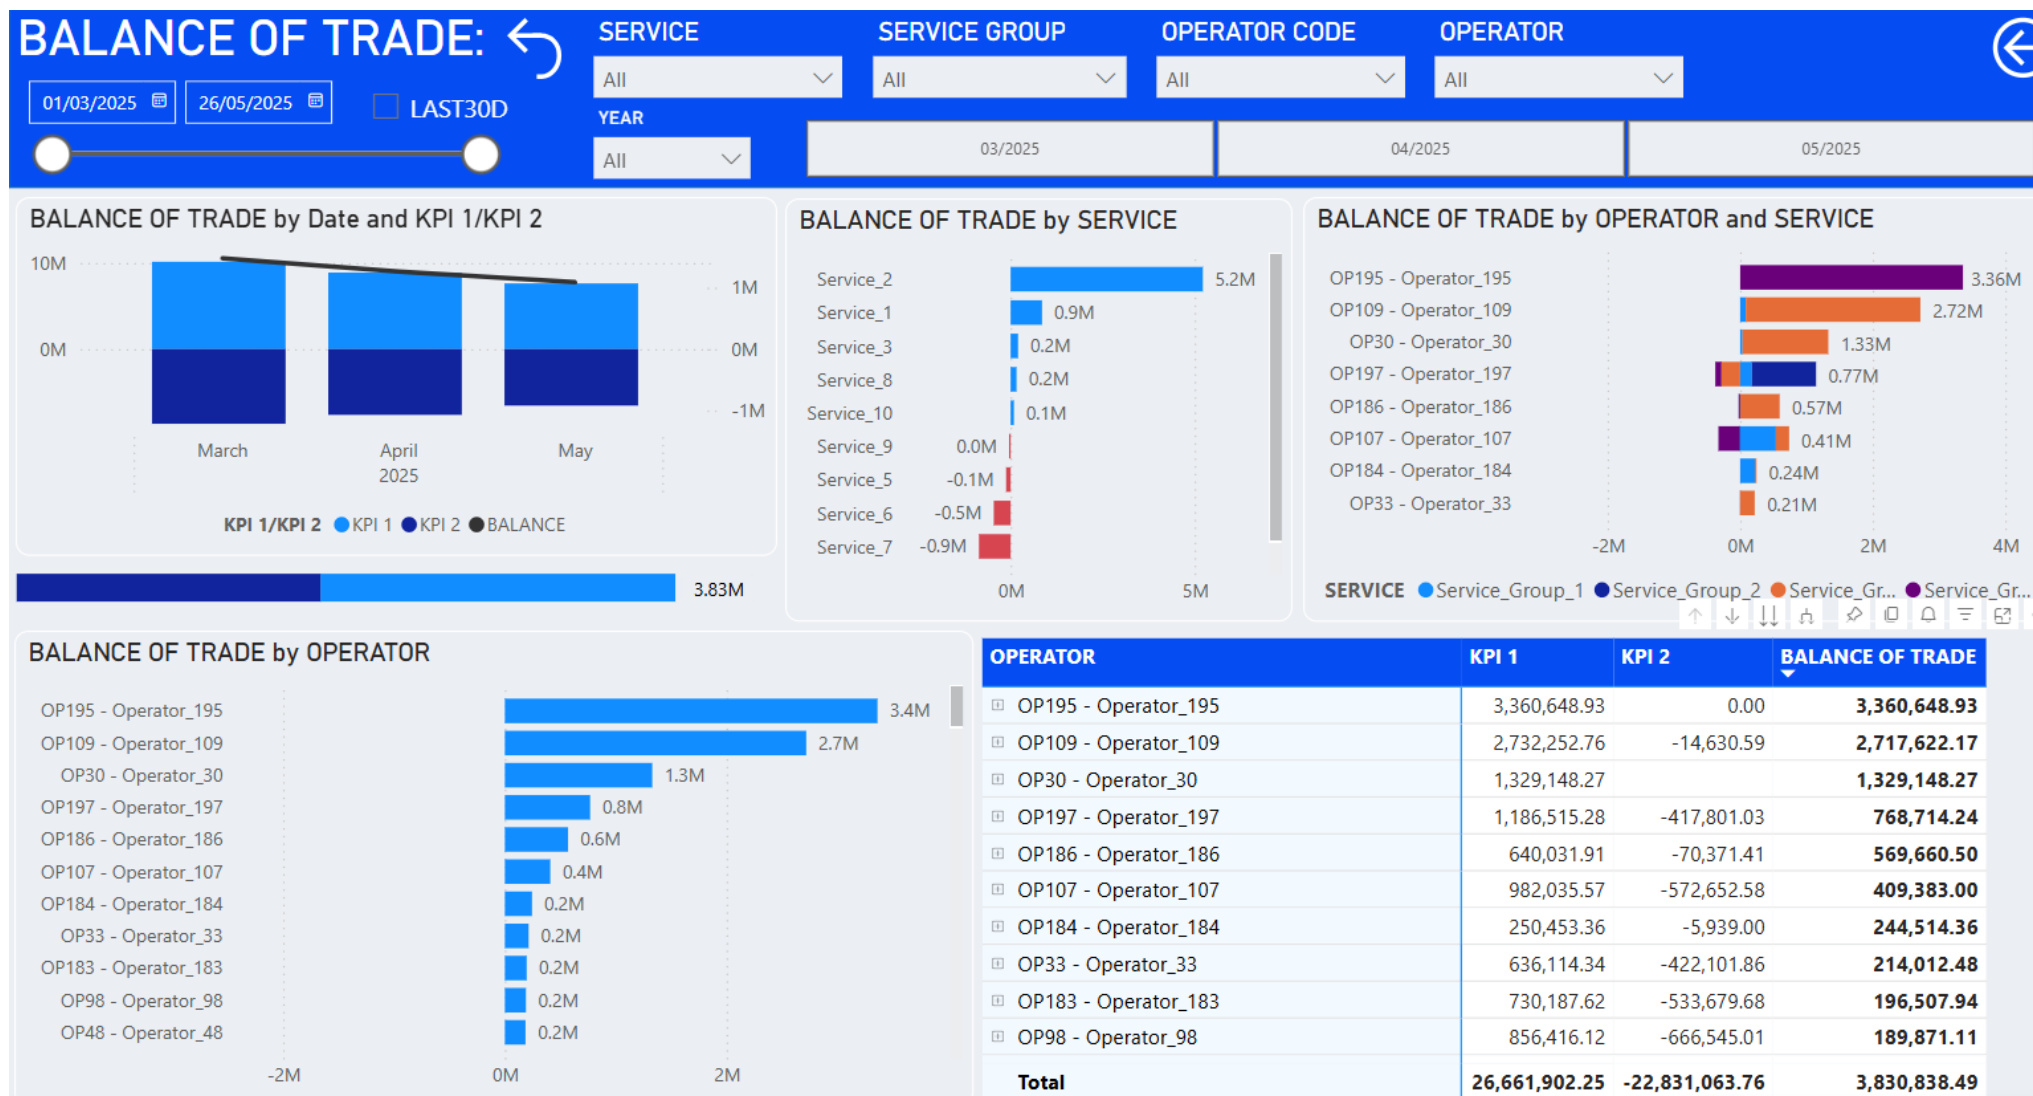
BALANCE OF TRADE:

01/03/2025
26/05/2025
LAST30D

SERVICE
All
SERVICE GROUP
All
OPERATOR CODE
All
OPERATOR
All
YEAR
All

03/2025
04/2025
05/2025

BALANCE OF TRADE by Date and KPI 1/KPI 2

10M
0M
1M
0M
-1M
March
April 2025
May

KPI 1/KPI 2 KPI 1 KPI 2 BALANCE

3.83M

BALANCE OF TRADE by SERVICE

Service_2 5.2M
Service_1 0.9M
Service_3 0.2M
Service_8 0.2M
Service_10 0.1M
Service_9 0.0M
Service_5 -0.1M
Service_6 -0.5M
Service_7 -0.9M
0M
5M

BALANCE OF TRADE by OPERATOR and SERVICE

OP195 - Operator_195 3.36M
OP109 - Operator_109 2.72M
OP30 - Operator_30 1.33M
OP197 - Operator_197 0.77M
OP186 - Operator_186 0.57M
OP107 - Operator_107 0.41M
OP184 - Operator_184 0.24M
OP33 - Operator_33 0.21M
-2M
0M
2M
4M

SERVICE Service_Group_1 Service_Group_2 Service_Gr... Service_Gr...

BALANCE OF TRADE by OPERATOR

OP195 - Operator_195 3.4M
OP109 - Operator_109 2.7M
OP30 - Operator_30 1.3M
OP197 - Operator_197 0.8M
OP186 - Operator_186 0.6M
OP107 - Operator_107 0.4M
OP184 - Operator_184 0.2M
OP33 - Operator_33 0.2M
OP183 - Operator_183 0.2M
OP98 - Operator_98 0.2M
OP48 - Operator_48 0.2M
-2M
0M
2M

| OPERATOR | KPI 1 | KPI 2 | BALANCE OF TRADE |
|---|---|---|---|
| OP195 - Operator_195 | 3,360,648.93 | 0.00 | 3,360,648.93 |
| OP109 - Operator_109 | 2,732,252.76 | -14,630.59 | 2,717,622.17 |
| OP30 - Operator_30 | 1,329,148.27 | | 1,329,148.27 |
| OP197 - Operator_197 | 1,186,515.28 | -417,801.03 | 768,714.24 |
| OP186 - Operator_186 | 640,031.91 | -70,371.41 | 569,660.50 |
| OP107 - Operator_107 | 982,035.57 | -572,652.58 | 409,383.00 |
| OP184 - Operator_184 | 250,453.36 | -5,939.00 | 244,514.36 |
| OP33 - Operator_33 | 636,114.34 | -422,101.86 | 214,012.48 |
| OP183 - Operator_183 | 730,187.62 | -533,679.68 | 196,507.94 |
| OP98 - Operator_98 | 856,416.12 | -666,545.01 | 189,871.11 |
| Total | 26,661,902.25 | -22,831,063.76 | 3,830,838.49 |